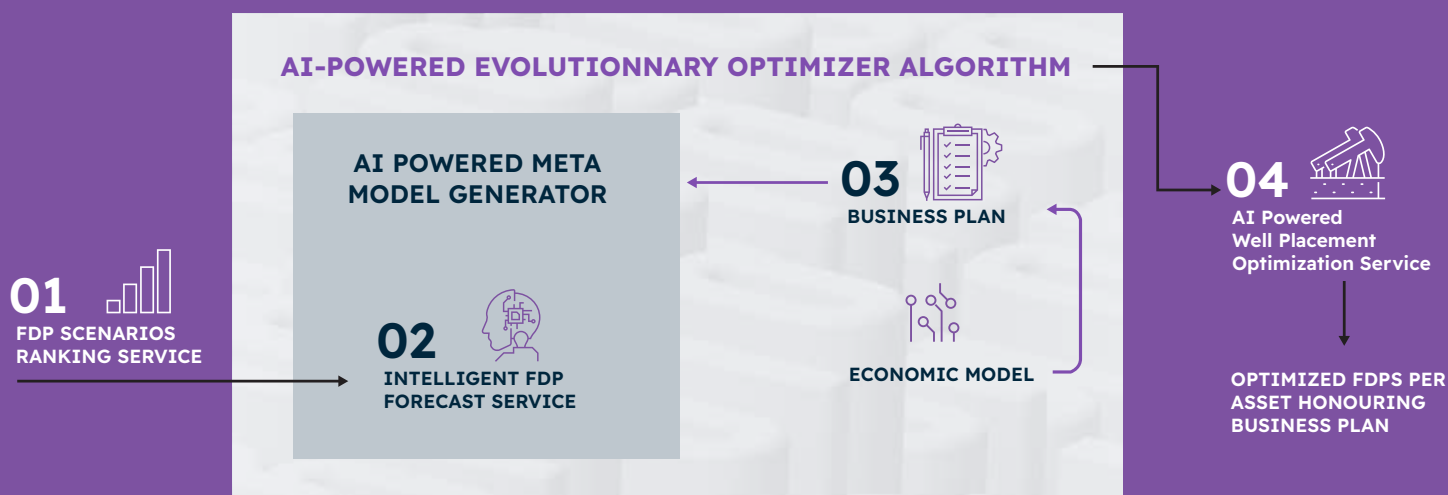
AI-POWERED EVOLUTIONNARY OPTIMIZER ALGORITHM

AI POWERED META MODEL GENERATOR

03
BUSINESS PLAN

04
AI Powered
Well Placement
Optimization Service

01
FDP SCENARIOS
RANKING SERVICE

02
INTELLIGENT FDP
FORECAST SERVICE

ECONOMIC MODEL

OPTIMIZED FDPS PER
ASSET HONOURING
BUSINESS PLAN